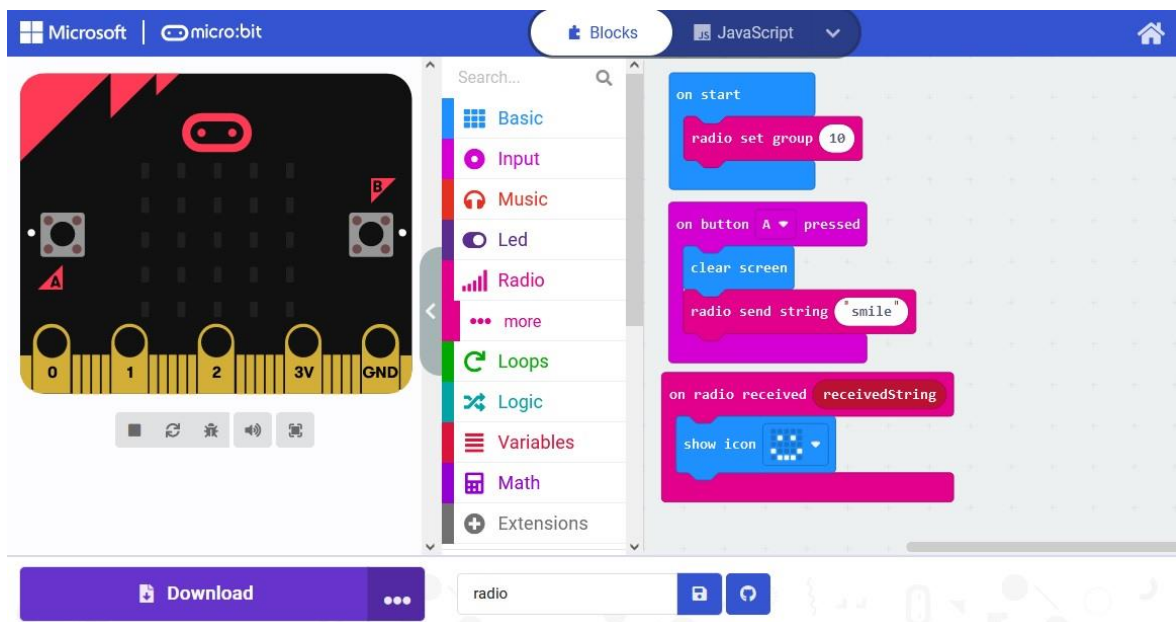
Microsoft | micro:bit

Blocks JavaScript

B

A

0 1 2 3V GND

Search...

Basic
Input
Music
Led
Radio
more
Loops
Logic
Variables
Math
Extensions

on start
radio set group 10

on button A pressed
clear screen
radio send string "smile"

on radio received receivedString
show icon

Download ...

radio